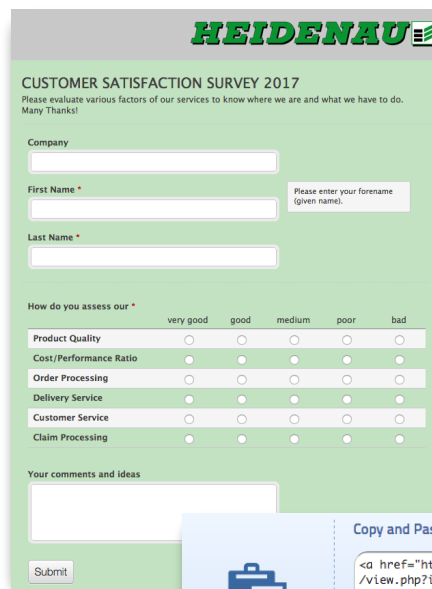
HEIDENAU

CUSTOMER SATISFACTION SURVEY 2017

Please evaluate various factors of our services to know where we are and what we have to do. Many Thanks!

Company

First Name *

Please enter your forename (given name).

Last Name *

How do you assess our *

| | very good | good | medium | poor | bad |
|---|---|---|---|---|---|
| Product Quality | | | | | |
| Cost/Performance Ratio | | | | | |
| Order Processing | | | | | |
| Delivery Service | | | | | |
| Customer Service | | | | | |
| Claim Processing | | | | | |

Your comments and ideas

Submit

Copy and Pas

<a href="ht
/view.php?i